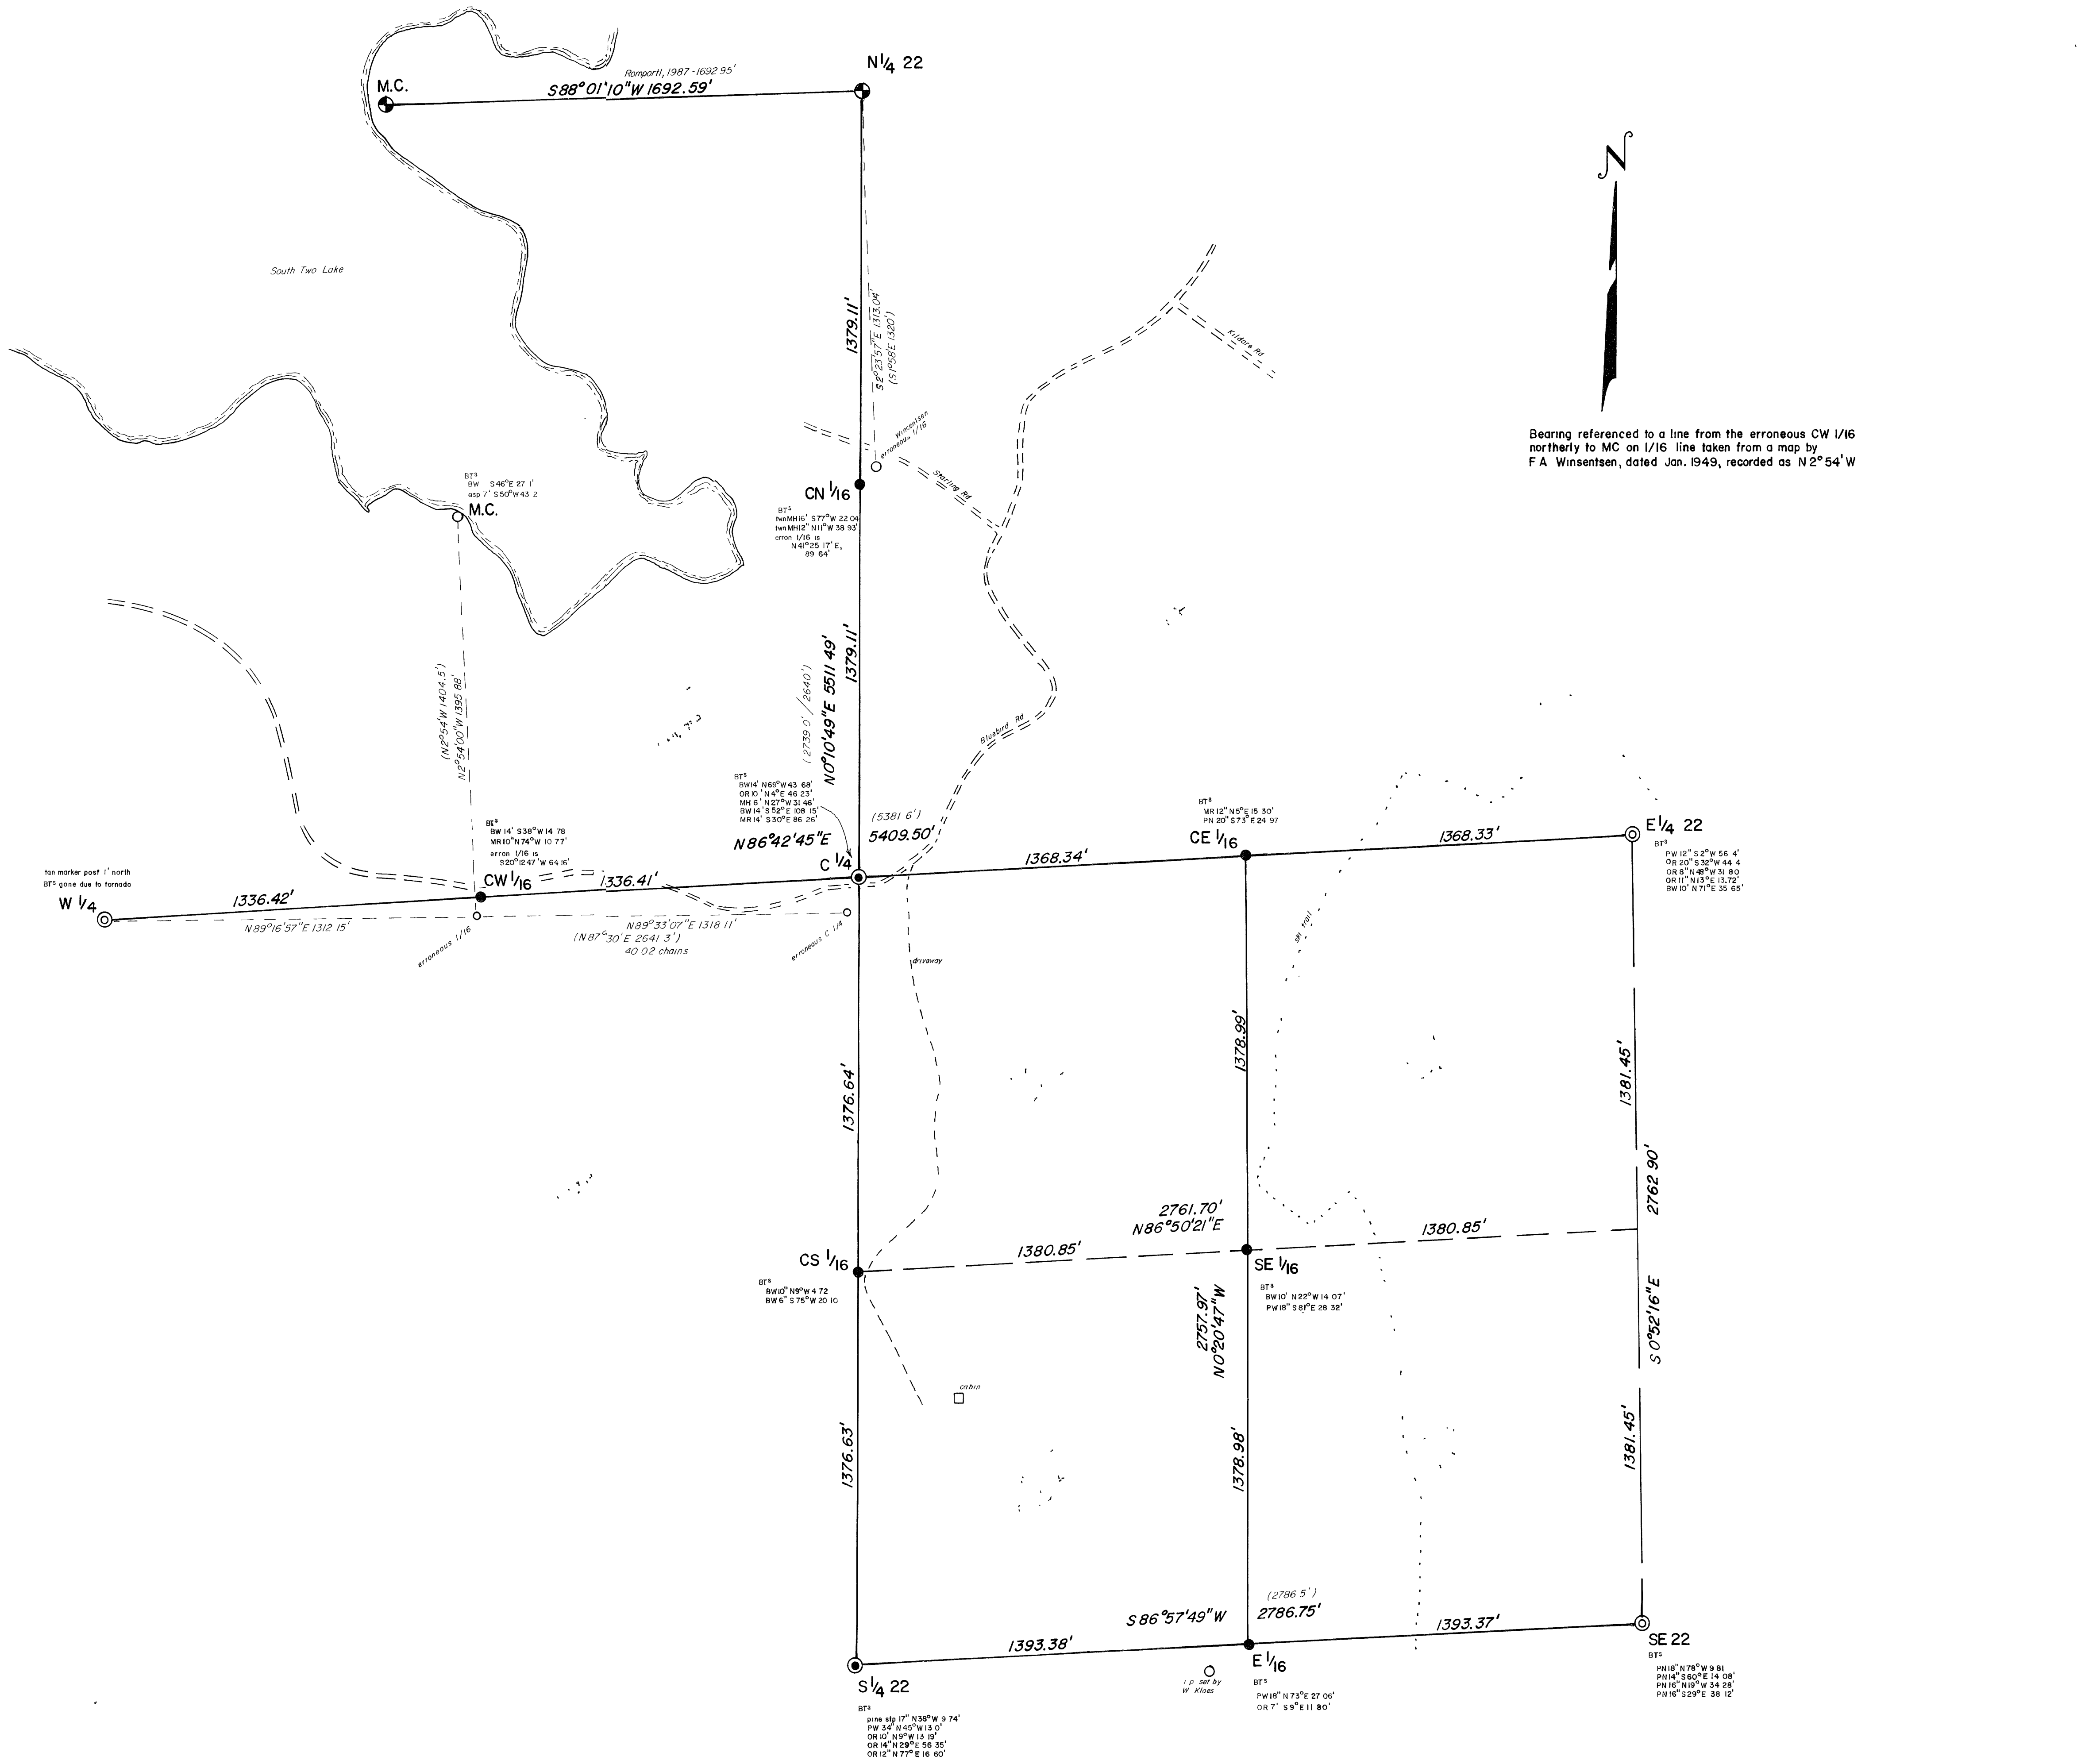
Romportl, 1987 -1692.95'

M.C.

S88°01'10"W 1692.59'

N1/4 22

N

Bearing referenced to a line from the erroneous CW 1/16 northerly to MC on 1/16 line taken from a map by F A Winsentsen, dated Jan. 1949, recorded as N 2°54'W

South Two Lake

1379.11'

S2°23'57"E 1313.04'
(S1°58'E 1320')

Kildare Rd

Winsentsen erroneous 1/16

Sterling Rd

CN 1/16

BTs
twnMH16' S77°W 22.04
twnMH12' N11°W 38.93'
erron 1/16 is N41°25'17"E, 89.64'

BTs
BW S46°E 27.1'
asp 7' S50°W 43.2

M.C.

(N2°54'W 1404.5')
N2°54'00"W 1395.88'

(2739.0' / 2640')
N0°10'49"E 5511.49'

1379.11'

Bluebird Rd

BTs
BW14' N69°W 43.68'
OR 10' N4°E 46.23'
MH 6' N27°W 31.46
BW 14' S52°E 108.15'
MR 14' S30°E 86.26'

N86°42'45"E

(5381.6')
5409.50'

BTs
MR 12" N5°E 15.30'
PN 20" S73°E 24.97

BTs
BW 14' S38°W 14.78
MR10" N74°W 10.77'
erron. 1/16 is S20°12'47"W 64.16'

tan marker post 1' north
BTs gone due to tornado

W 1/4

1336.42'

CW 1/16

1336.41'

C 1/4

1368.34'

CE 1/16

1368.33'

E1/4 22

BTs
PW 12" S2°W 56.4'
OR 20" S32°W 44.4
OR 8" N48°W 31.80
OR 11" N13°E 13.72'
BW 10' N71°E 35.65'

N89°16'57"E 1312.15'

erroneous 1/16

N89°33'07"E 1318.11'
(N87°30'E 2641.3')
40.02 chains

erroneous C 1/4

driveway

ski trail

1376.64'

1378.99'

1381.45'

2762.90'

2761.70'
N86°50'21"E

CS 1/16

1380.85'

SE 1/16

1380.85'

BTs
BW10" N9°W 4.72
BW 6" S75°W 20.10

BTs
BW10' N22°W 14.07'
PW18" S81°E 28.32'

2757.97'
N0°20'47"W

S0°52'16"E

cabin

1376.63'

1378.98'

1381.45'

(2786.5')
S86°57'49"W
2786.75'

1393.38'

1393.37'

SE 22

BTs
PN18" N78°W 9.81
PN14" S60°E 14.08'
PN16" N19°W 34.28'
PN16" S29°E 38.12'

S1/4 22

BTs
pine stp 17" N39°W 9.74'
PW 34' N45°W 13.0'
OR10' N9°W 13.19'
OR14" N29°E 56.35'
OR12" N77°E 16.60'

i.p. set by W. Kloes

E 1/16

BTs
PW16" N73°E 27.06'
OR 7' S9°E 11.80'